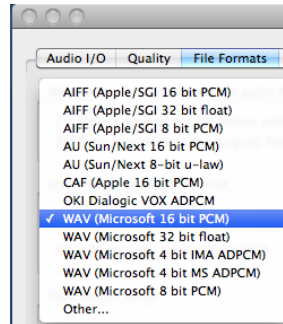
Audio I/O | Quality | File Formats

AIFF (Apple/SGI 16 bit PCM)
AIFF (Apple/SGI 32 bit float)
AIFF (Apple/SGI 8 bit PCM)
AU (Sun/Next 16 bit PCM)
AU (Sun/Next 8-bit u-law)
CAF (Apple 16 bit PCM)
OKI Dialogic VOX ADPCM
✓ WAV (Microsoft 16 bit PCM)
WAV (Microsoft 32 bit float)
WAV (Microsoft 4 bit IMA ADPCM)
WAV (Microsoft 4 bit MS ADPCM)
WAV (Microsoft 8 bit PCM)
Other...